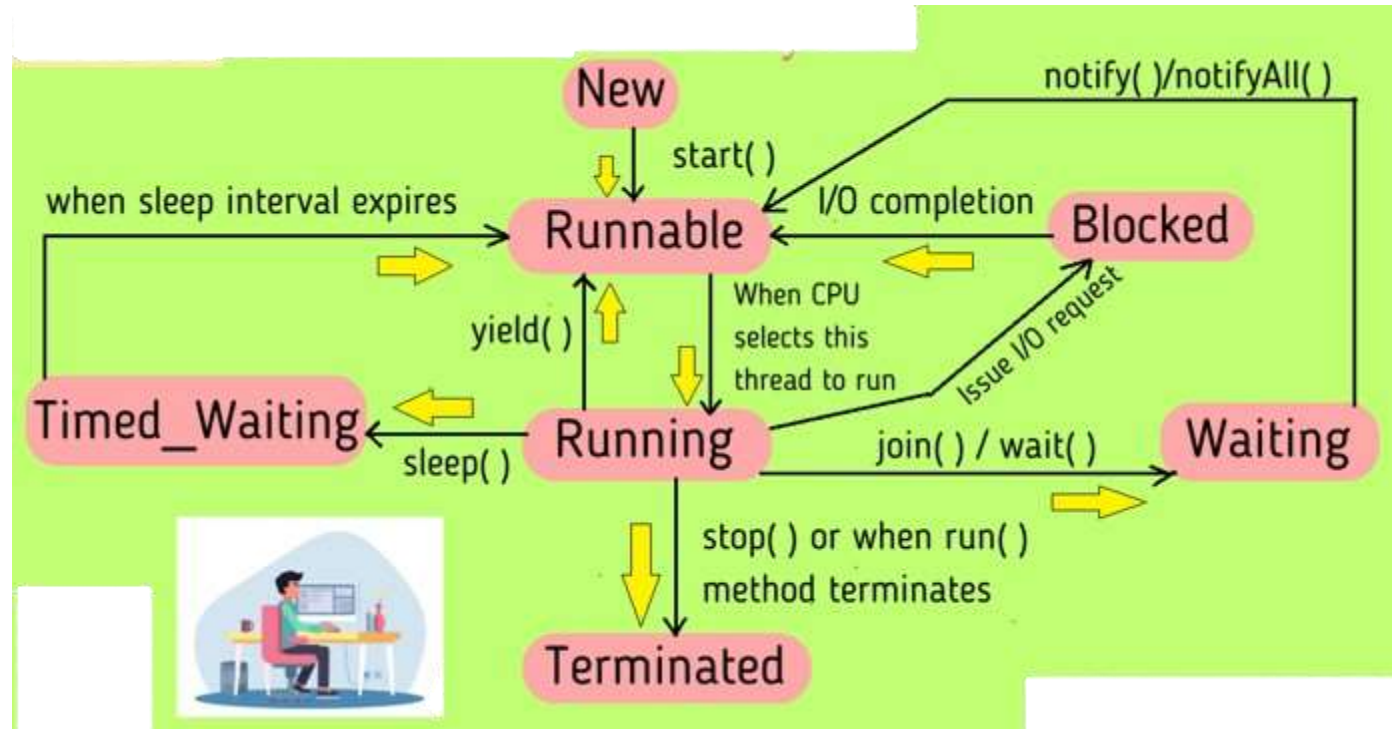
New

notify( )/notifyAll( )

start( )

when sleep interval expires

Runnable

I/O completion

Blocked

When CPU selects this thread to run

Issue I/O request

yield( )

Timed_Waiting

Running

Waiting

sleep( )

join( ) / wait( )

stop( ) or when run( ) method terminates

Terminated